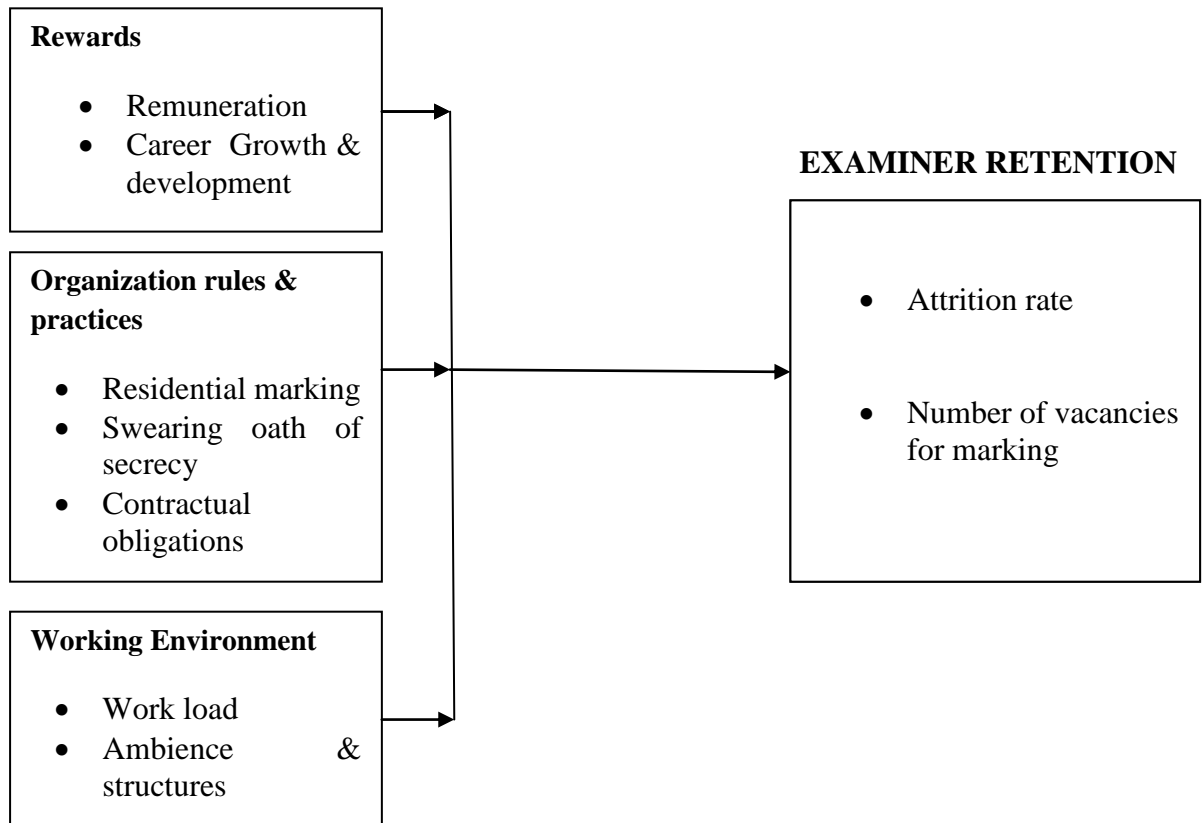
**Rewards**

- Remuneration
- Career Growth & development

**Organization rules & practices**

- Residential marking
- Swearing oath of secrecy
- Contractual obligations

**Working Environment**

- Work load
- Ambience & structures

**EXAMINER RETENTION**

- Attrition rate
- Number of vacancies for marking